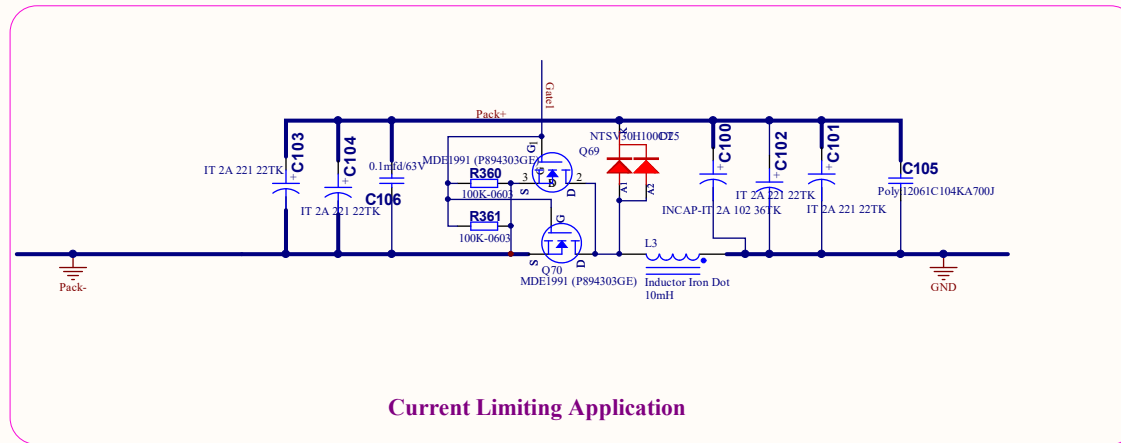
Gate1
Pack+
C103
C104
C106
0.1mfd/63V
IT 2A 221 22TK
IT 2A 221 22TK
MDE1991 (P894303GE)
R360
100K-0603
R361
100K-0603
G1
3
2
S
D
Q69
G
S
D
Q70
MDE1991 (P894303GE)
NTSV30H100CT
D25
K
A1
A2
C100
INCAP-IT 2A 102 36TK
C102
IT 2A 221 22TK
C101
IT 2A 221 22TK
C105
Poly12061C104KA700J
L3
Inductor Iron Dot
10mH
Pack-
GND
Current Limiting Application